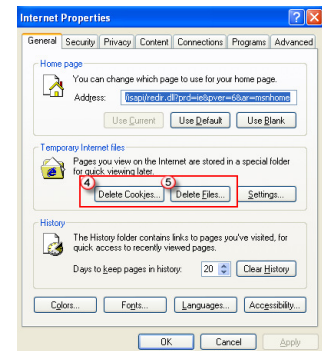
Internet Properties

General | Security | Privacy | Content | Connections | Programs | Advanced

Home page

You can change which page to use for your home page.

Address: /isapi/redir.dll?prd=ie&pver=6&ar=msnhome

Use Current | Use Default | Use Blank

Temporary Internet files

Pages you view on the Internet are stored in a special folder for quick viewing later.

4 Delete Cookies... | 5 Delete Files... | Settings...

History

The History folder contains links to pages you've visited, for quick access to recently viewed pages.

Days to keep pages in history: 20 | Clear History

Colors... | Fonts... | Languages... | Accessibility...

OK | Cancel | Apply